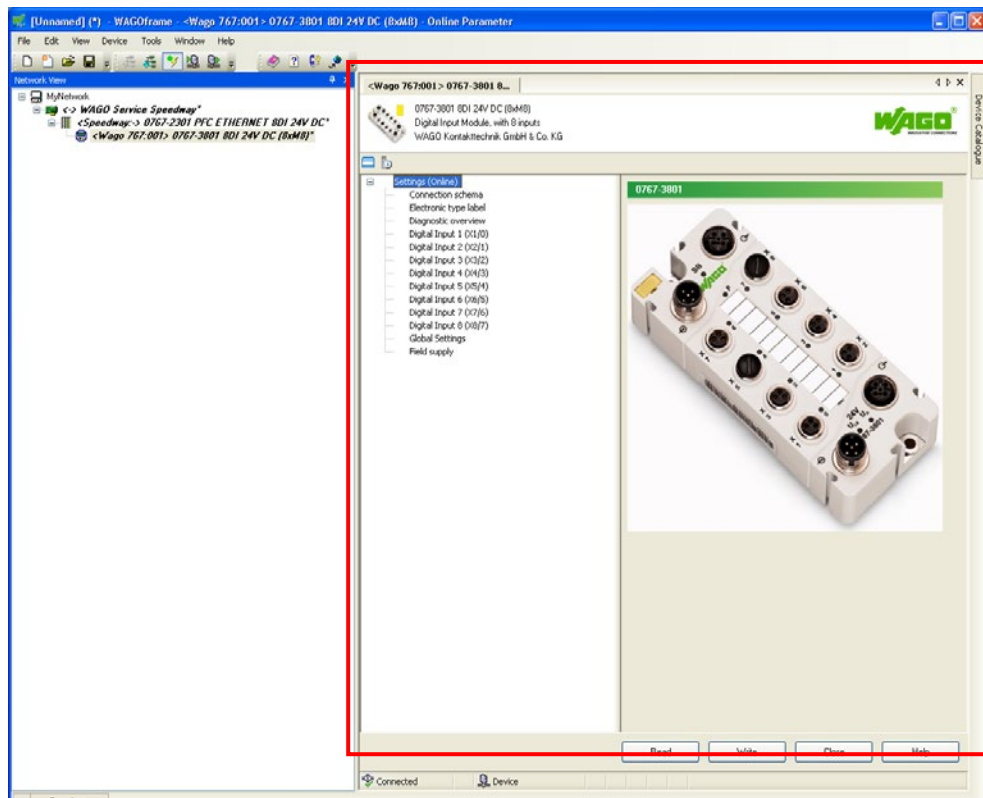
[Unnamed] (*) - WAGOframe - <Wago 767:001> 0767-3801 8DI 24V DC (8xM8) - Online Parameter

File Edit View Device Tools Window Help

Network View

MyNetwork
<-> WAGO Service Speedway*
<Speedway:-> 0767-2301 PFC ETHERNET 8DI 24V DC*
<Wago 767:001> 0767-3801 8DI 24V DC (8xM8)*

<Wago 767:001> 0767-3801 8...

0767-3801 8DI 24V DC (8xM8)
Digital Input Module, with 8 inputs
WAGO Kontakttechnik GmbH & Co. KG

WAGO

Device Catalogue

Settings (Online)
Connection schema
Electronic type label
Diagnostic overview
Digital Input 1 (X1/0)
Digital Input 2 (X2/1)
Digital Input 3 (X3/2)
Digital Input 4 (X4/3)
Digital Input 5 (X5/4)
Digital Input 6 (X6/5)
Digital Input 7 (X7/6)
Digital Input 8 (X8/7)
Global Settings
Field supply

0767-3801

Read Write Close Help

Connected Device